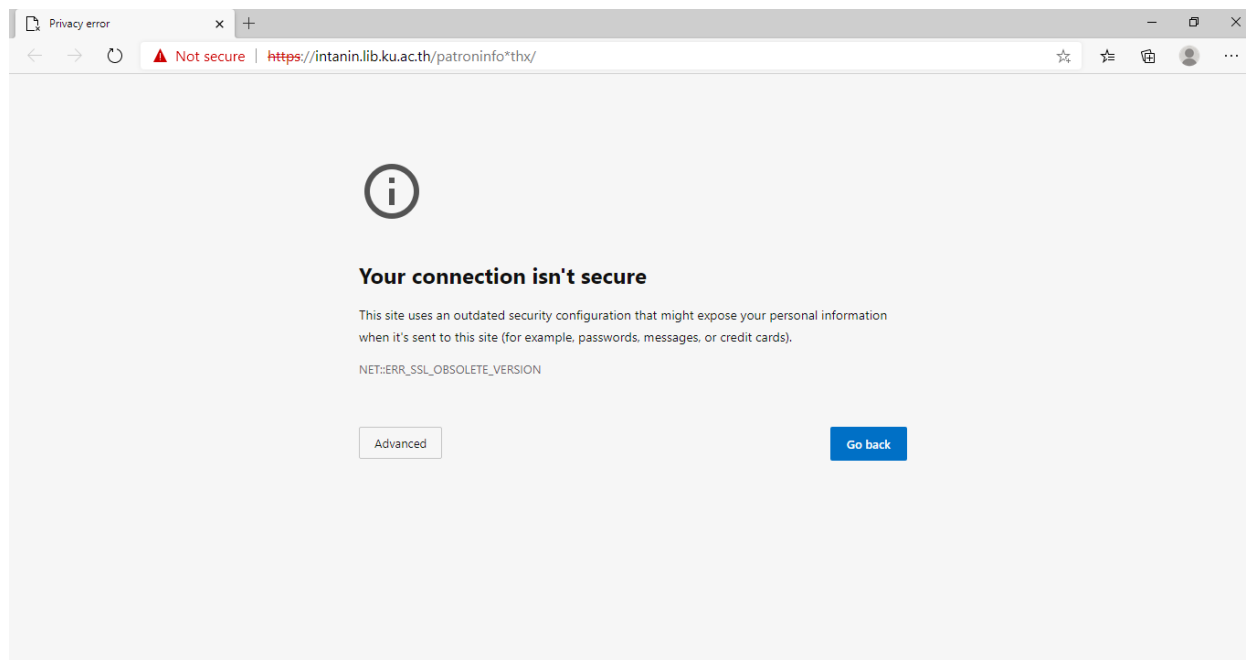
Privacy error

Not secure | https://intanin.lib.ku.ac.th/patroninfo*thx/

Your connection isn't secure

This site uses an outdated security configuration that might expose your personal information when it's sent to this site (for example, passwords, messages, or credit cards).

NET::ERR_SSL_OBSOLETE_VERSION

Advanced

Go back